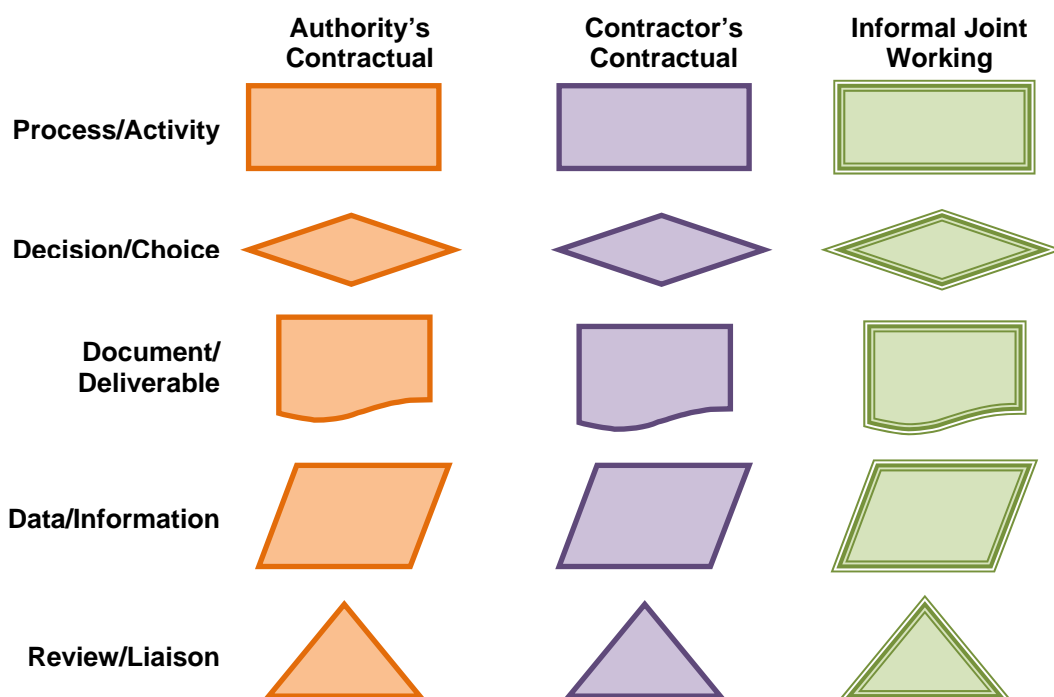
|  | Authority's Contractual | Contractor's Contractual | Informal Joint Working |
|---|---|---|---|
| Process/Activity |  |  |  |
| Decision/Choice |  |  |  |
| Document/ Deliverable |  |  |  |
| Data/Information |  |  |  |
| Review/Liaison |  |  |  |